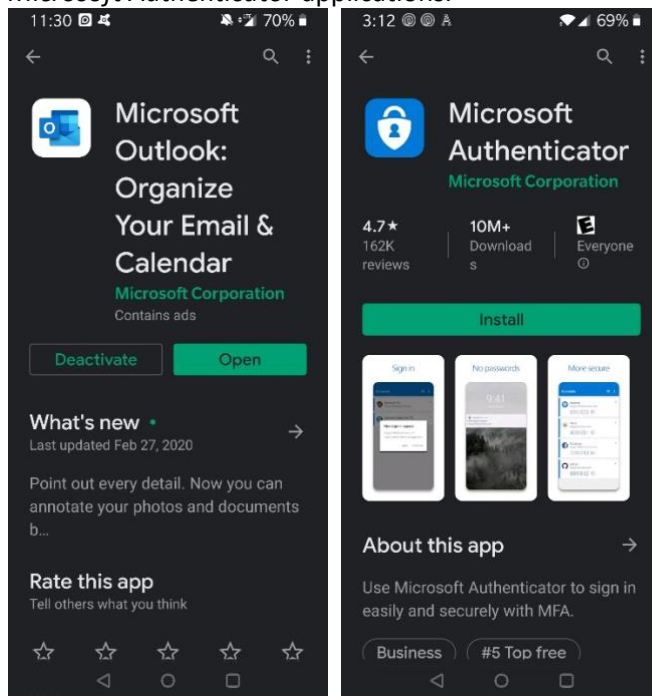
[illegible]

11:30
70%

Microsoft Outlook: Organize Your Email & Calendar

Microsoft Corporation

Contains ads

Deactivate

Open

What's new •

Last updated Feb 27, 2020

Point out every detail. Now you can annotate your photos and documents b...

Rate this app

Tell others what you think

3:12
69%

Microsoft Authenticator

Microsoft Corporation

4.7★
162K reviews

10M+
Downloads

E
Everyone

Install

Sign in

No passwords

More secure

9:41

About this app

Use Microsoft Authenticator to sign in easily and securely with MFA.

Business

#5 Top free